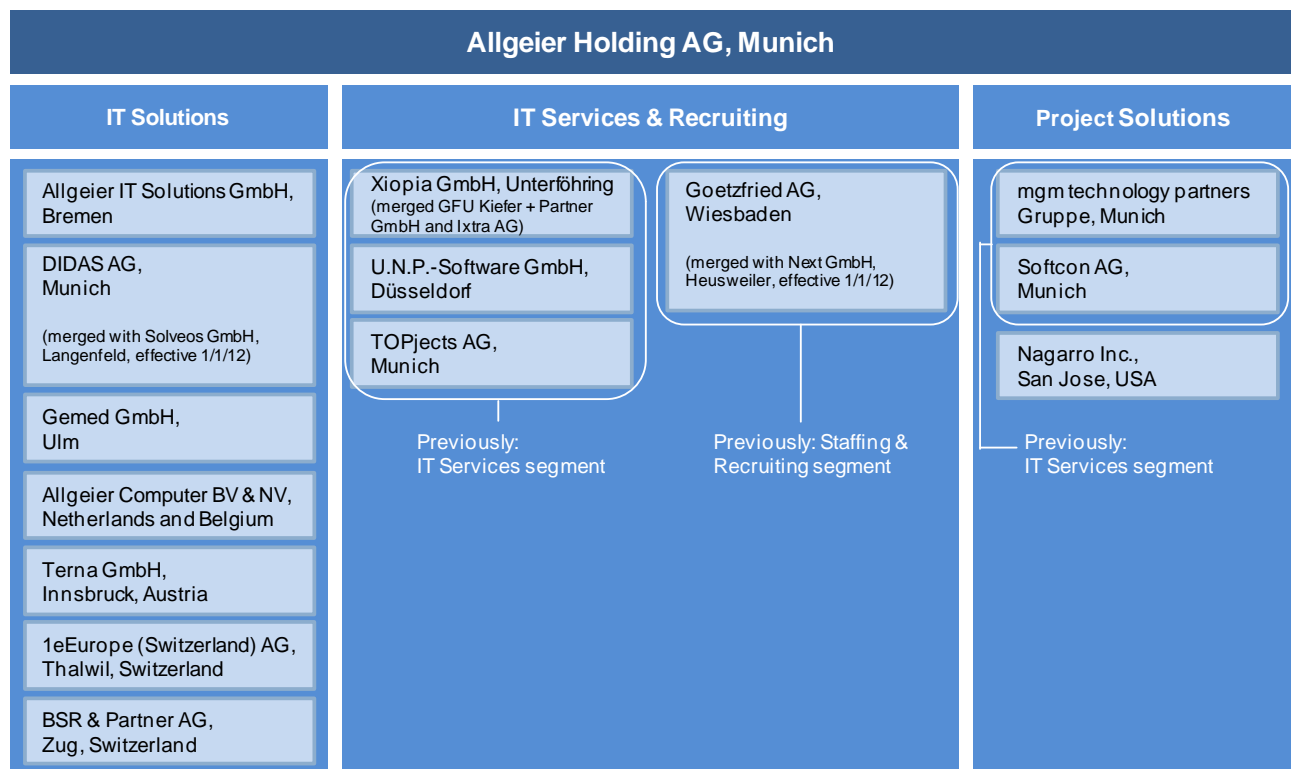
Allgeier Holding AG, Munich

IT Solutions

Allgeier IT Solutions GmbH, Bremen

DIDAS AG, Munich

(merged with Solveos GmbH, Langenfeld, effective 1/1/12)

Gemed GmbH, Ulm

Allgeier Computer BV & NV, Netherlands and Belgium

Terna GmbH, Innsbruck, Austria

1eEurope (Switzerland) AG, Thalwil, Switzerland

BSR & Partner AG, Zug, Switzerland

IT Services & Recruiting

Xiopia GmbH, Unterföhring (merged GFU Kiefer + Partner GmbH and Ixtra AG)

U.N.P.-Software GmbH, Düsseldorf

TOPjects AG, Munich

Previously: IT Services segment

Goetzfried AG, Wiesbaden

(merged with Next GmbH, Heusweiler, effective 1/1/12)

Previously: Staffing & Recruiting segment

Project Solutions

mgm technology partners Gruppe, Munich

Softcon AG, Munich

Nagarro Inc., San Jose, USA

Previously: IT Services segment